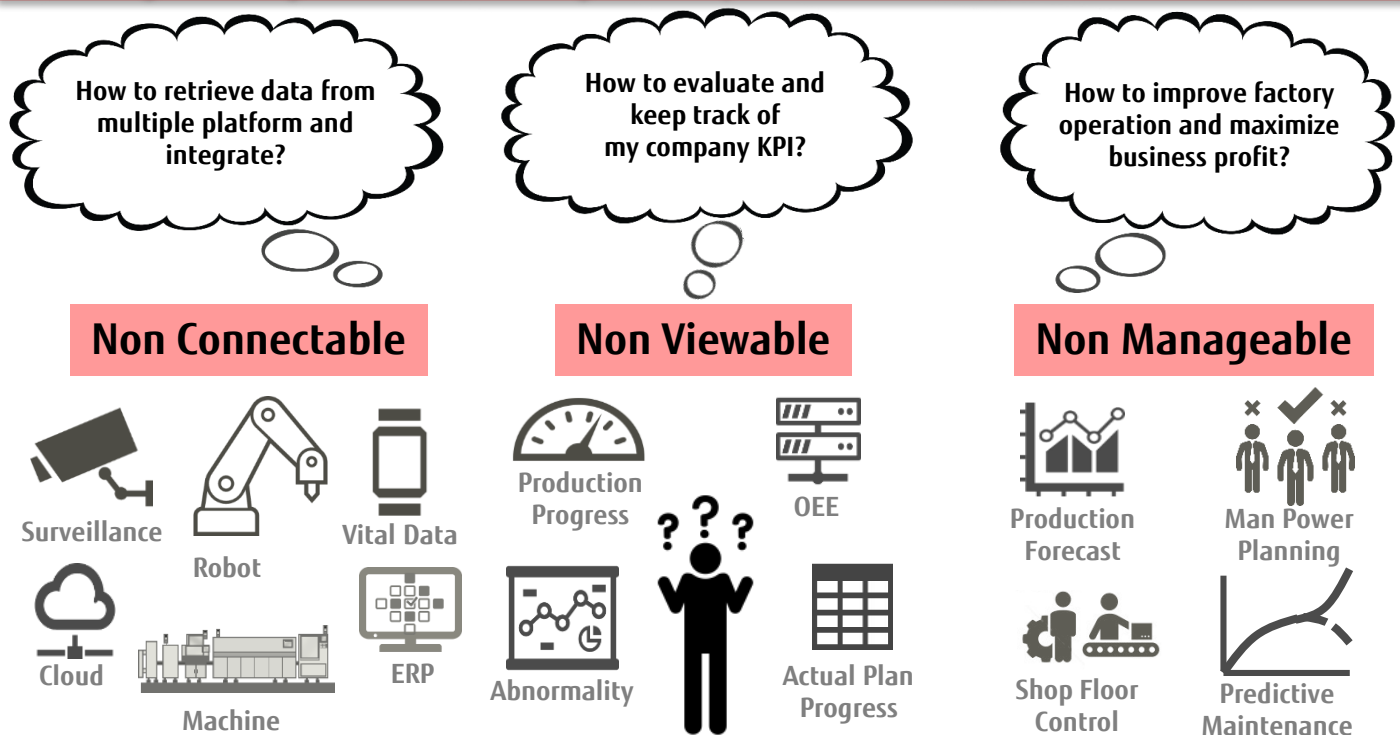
How to retrieve data from multiple platform and integrate?

How to evaluate and keep track of my company KPI?

How to improve factory operation and maximize business profit?

Non Connectable

Non Viewable

Non Manageable

Surveillance

Robot

Vital Data

Cloud

Machine

ERP

Production Progress

OEE

Abnormality

Actual Plan Progress

Production Forecast

Man Power Planning

Shop Floor Control

Predictive Maintenance